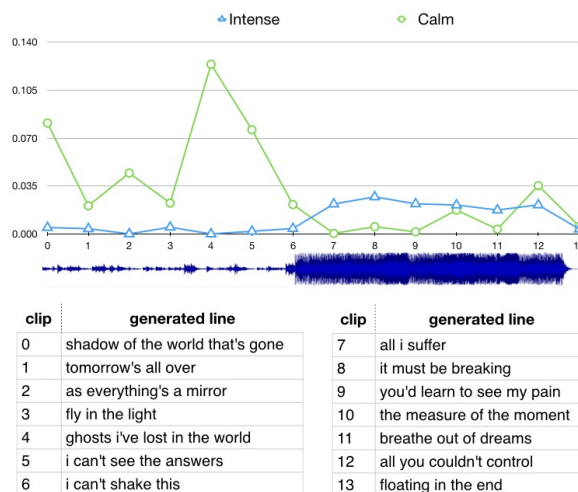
Intense Calm

0.140
0.105
0.070
0.035
0.000

0 1 2 3 4 5 6 7 8 9 10 11 12 1

| clip | generated line |
|---|---|
| 0 | shadow of the world that's gone |
| 1 | tomorrow's all over |
| 2 | as everything's a mirror |
| 3 | fly in the light |
| 4 | ghosts i've lost in the world |
| 5 | i can't see the answers |
| 6 | i can't shake this |

| clip | generated line |
|---|---|
| 7 | all i suffer |
| 8 | it must be breaking |
| 9 | you'd learn to see my pain |
| 10 | the measure of the moment |
| 11 | breathe out of dreams |
| 12 | all you couldn't control |
| 13 | floating in the end |